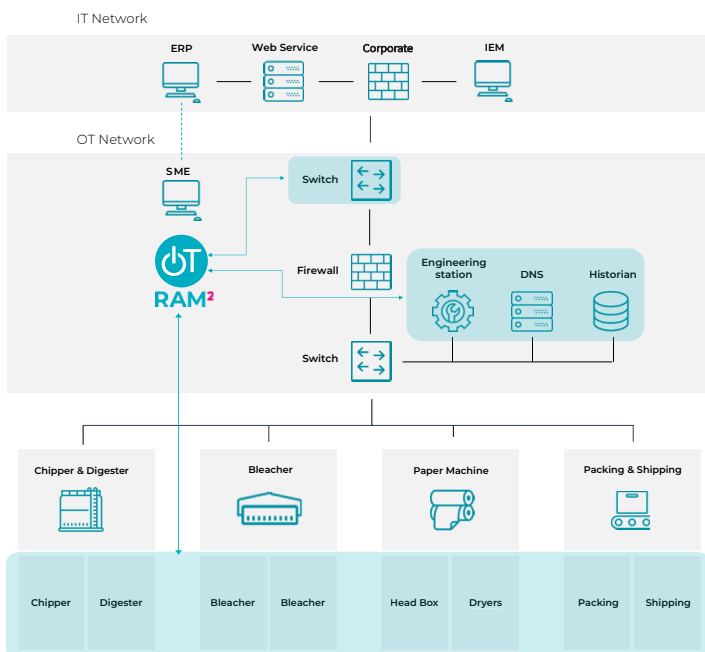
IT Network

ERP

Web Service

Corporate

IEM

OT Network

SME

Switch

OT RAM²

Firewall

Engineering station

DNS

Historian

Switch

Chipper & Digester

Bleacher

Paper Machine

Packing & Shipping

Chipper

Digester

Bleacher

Bleacher

Head Box

Dryers

Packing

Shipping